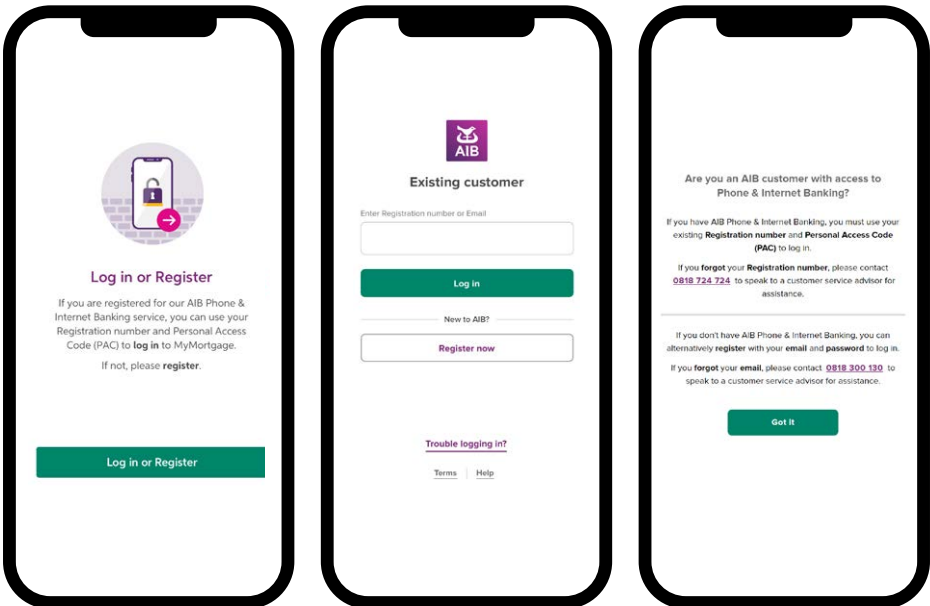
Log in or Register

If you are registered for our AIB Phone & Internet Banking service, you can use your Registration number and Personal Access Code (PAC) to log in to MyMortgage.

If not, please register.

Log in or Register

AIB

Existing customer

Enter Registration number or Email

Log in

New to AIB?

Register now

Trouble logging in?

Terms | Help

Are you an AIB customer with access to Phone & Internet Banking?

If you have AIB Phone & Internet Banking, you must use your existing Registration number and Personal Access Code (PAC) to log in.

If you forgot your Registration number, please contact 0818 724 724 to speak to a customer service advisor for assistance.

If you don't have AIB Phone & Internet Banking, you can alternatively register with your email and password to log in.

If you forgot your email, please contact 0818 300 130 to speak to a customer service advisor for assistance.

Got it